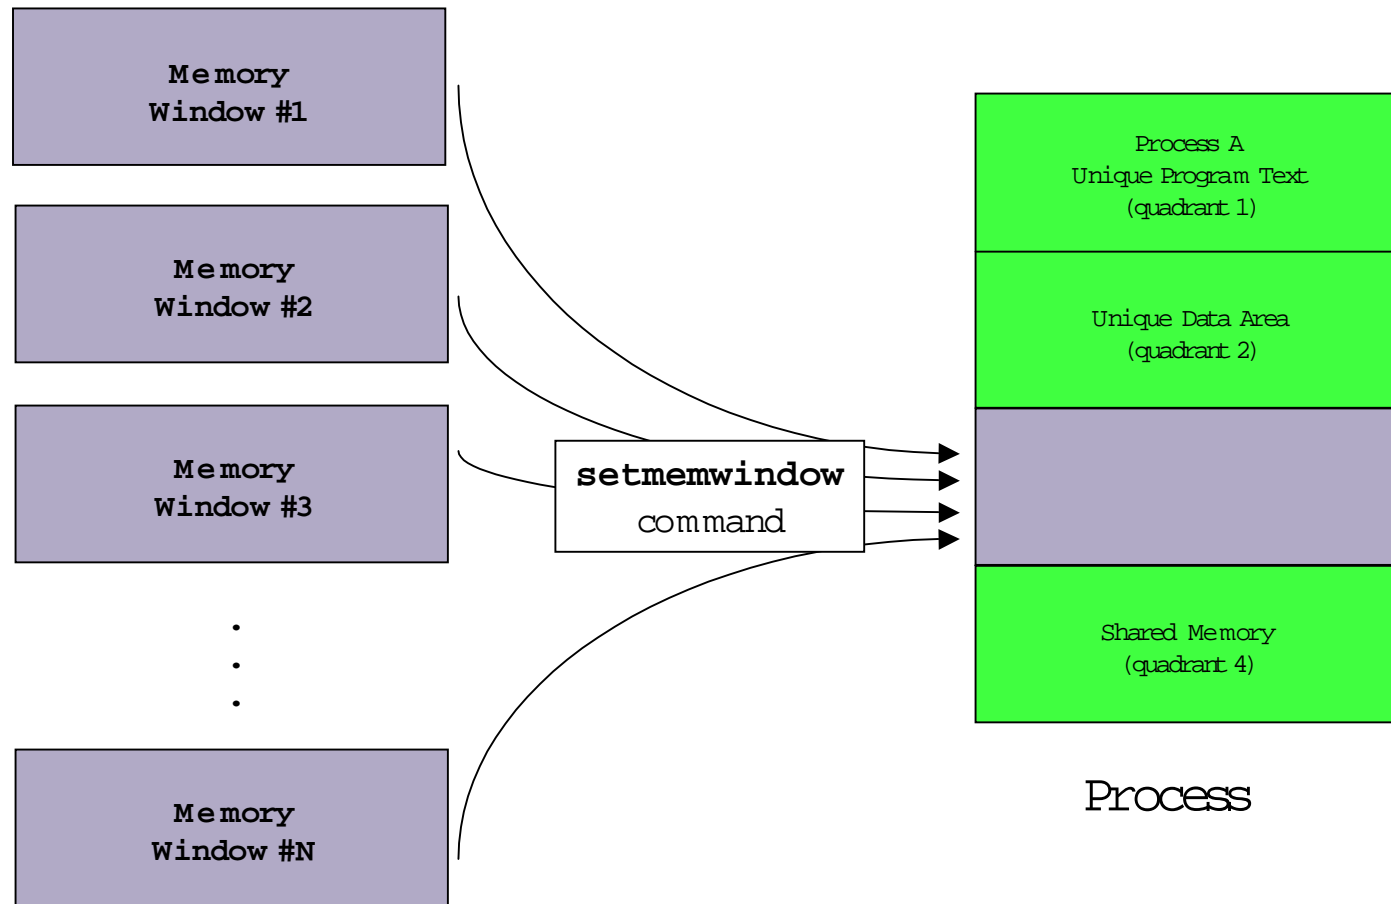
Memory
Window #1

Memory
Window #2

Memory
Window #3

.
.
.

Memory
Window #N

setmemwindow
command

Process A
Unique Program Text
(quadrant 1)

Unique Data Area
(quadrant 2)

Shared Memory
(quadrant 4)

Process